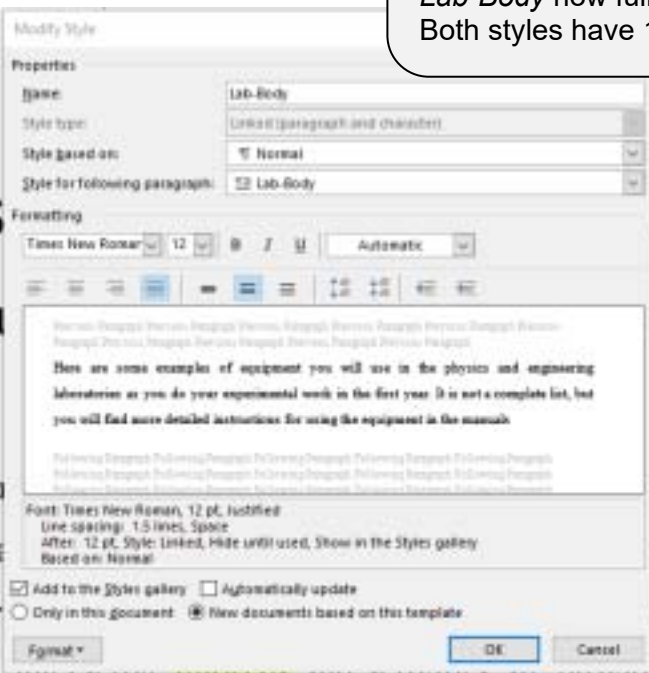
Lab Body now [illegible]
Both styles have 1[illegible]

Modify Style

Properties

Name: Lab-Body

Style type: Linked (paragraph and character)

Style based on: ¶ Normal

Style for following paragraph: Lab-Body

Formatting

Times New Roman 12 B I U Automatic

Previous Paragraph Previous Paragraph Previous Paragraph Previous Paragraph Previous Paragraph Previous Paragraph Previous Paragraph Previous Paragraph Previous Paragraph

Here are some examples of equipment you will use in the physics and engineering laboratories as you do your experimental work in the first year. It is not a complete list, but you will find more detailed instructions for using the equipment in the manuals.

Following Paragraph Following Paragraph Following Paragraph Following Paragraph Following Paragraph Following Paragraph Following Paragraph Following Paragraph Following Paragraph Following Paragraph

Font: Times New Roman, 12 pt, Justified
Line spacing: 1.5 lines, Space
After: 12 pt, Style: Linked, Hide until used, Show in the Styles gallery
Based on: Normal

Add to the Styles gallery
Automatically update

Only in this document
New documents based on this template

Format ▾ OK Cancel